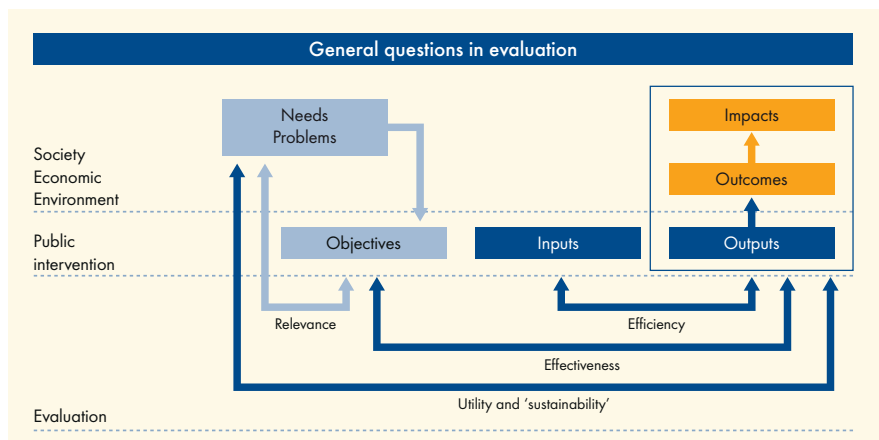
General questions in evaluation

Needs
Problems

Impacts

Society
Economic
Environment

Outcomes

Public
intervention

Objectives

Inputs

Outputs

Relevance

Efficiency

Effectiveness

Utility and 'sustainability'

Evaluation